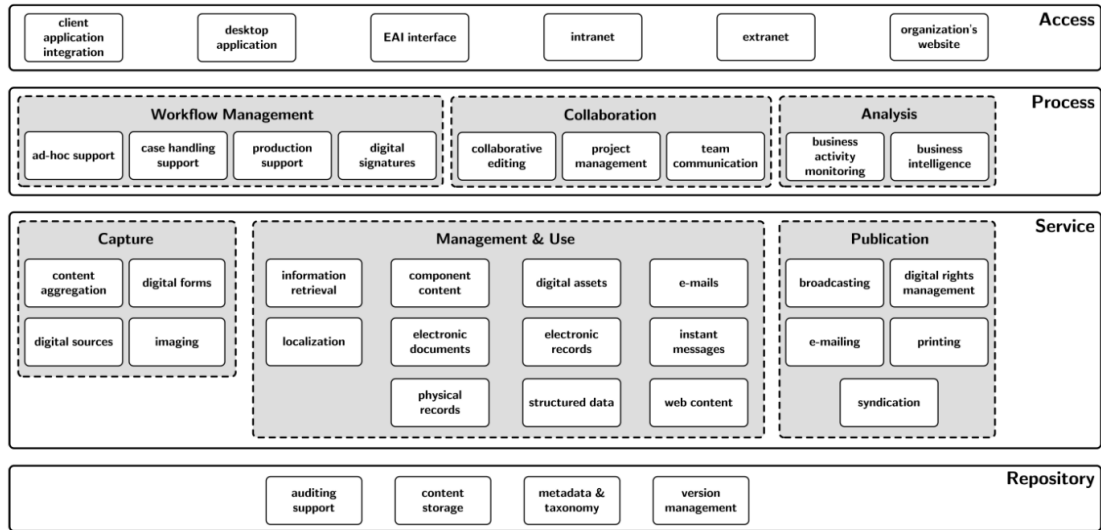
Access

client application integration

desktop application

EAI interface

intranet

extranet

organization's website

Process

Workflow Management

ad-hoc support

case handling support

production support

digital signatures

Collaboration

collaborative editing

project management

team communication

Analysis

business activity monitoring

business intelligence

Service

Capture

content aggregation

digital forms

digital sources

imaging

Management & Use

information retrieval

component content

digital assets

e-mails

localization

electronic documents

electronic records

instant messages

physical records

structured data

web content

Publication

broadcasting

digital rights management

e-mailing

printing

syndication

Repository

auditing support

content storage

metadata & taxonomy

version management